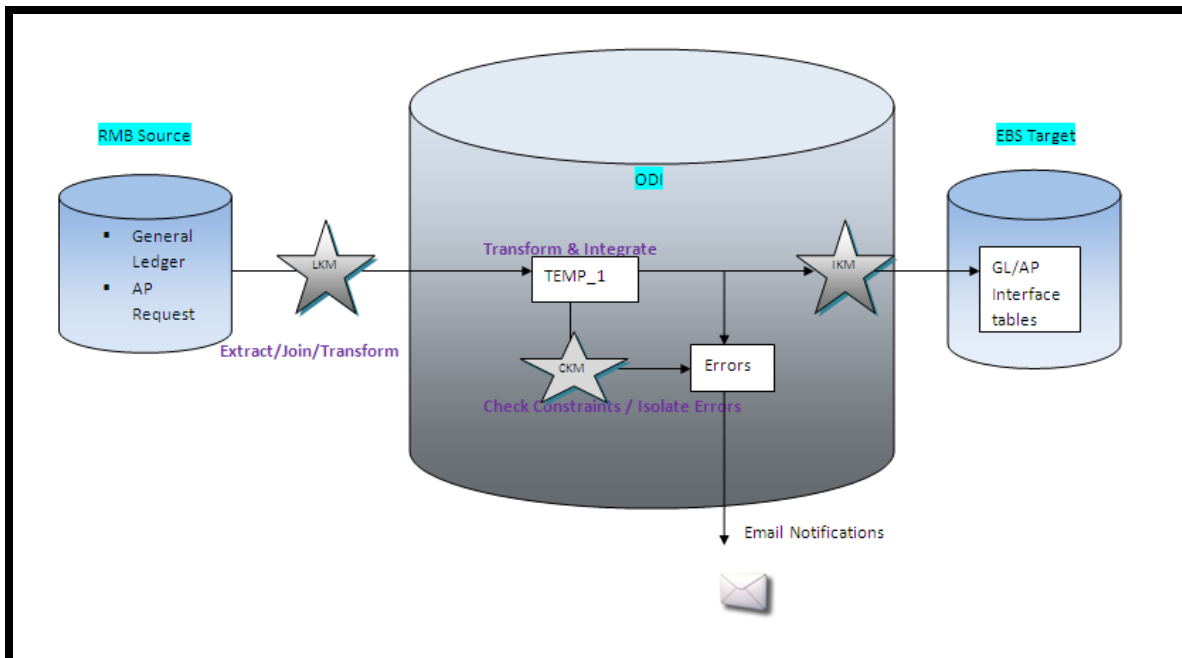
RMB Source

General Ledger
AP Request

LKM

Extract/Join/Transform

ODI

Transform & Integrate

TEMP_1

CKM

Errors

Check Constraints / Isolate Errors

IKM

EBS Target

GL/AP Interface tables

Email Notifications